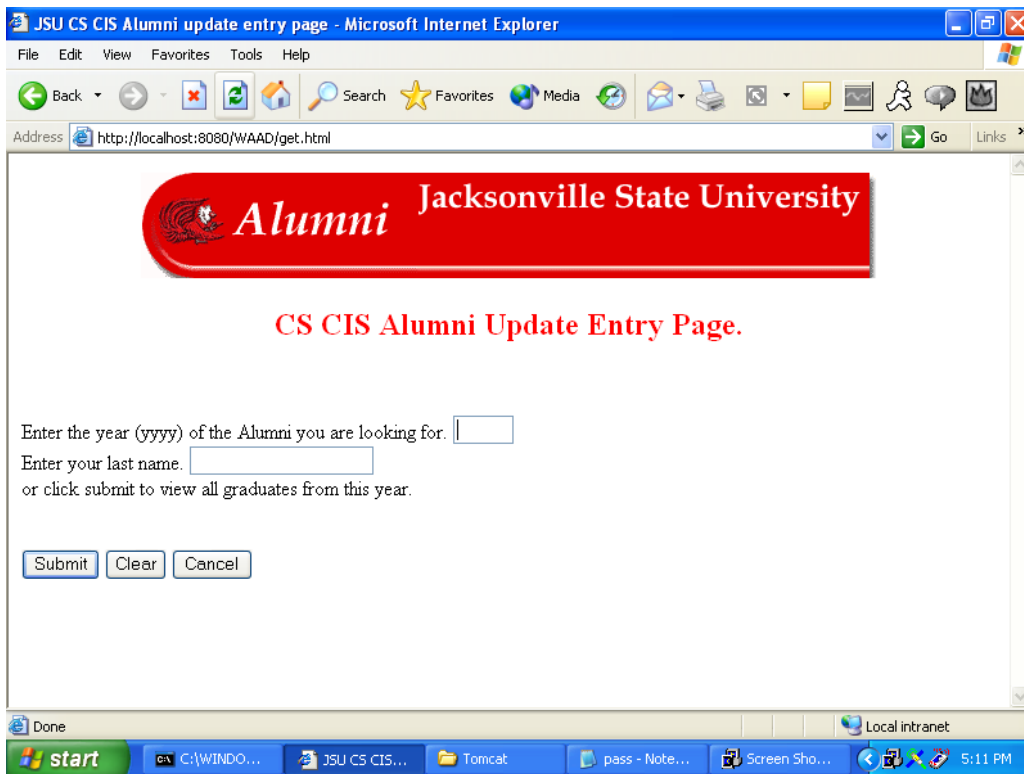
JSU CS CIS Alumni update entry page - Microsoft Internet Explorer

File Edit View Favorites Tools Help

Back Search Favorites Media

Address http://localhost:8080/WAAD/get.html Go Links

Alumni Jacksonville State University

CS CIS Alumni Update Entry Page.

Enter the year (yyyy) of the Alumni you are looking for.
Enter your last name.
or click submit to view all graduates from this year.

Submit Clear Cancel

Done Local intranet

start C:\WINDO... JSU CS CIS... Tomcat pass - Note... Screen Sho... 5:11 PM